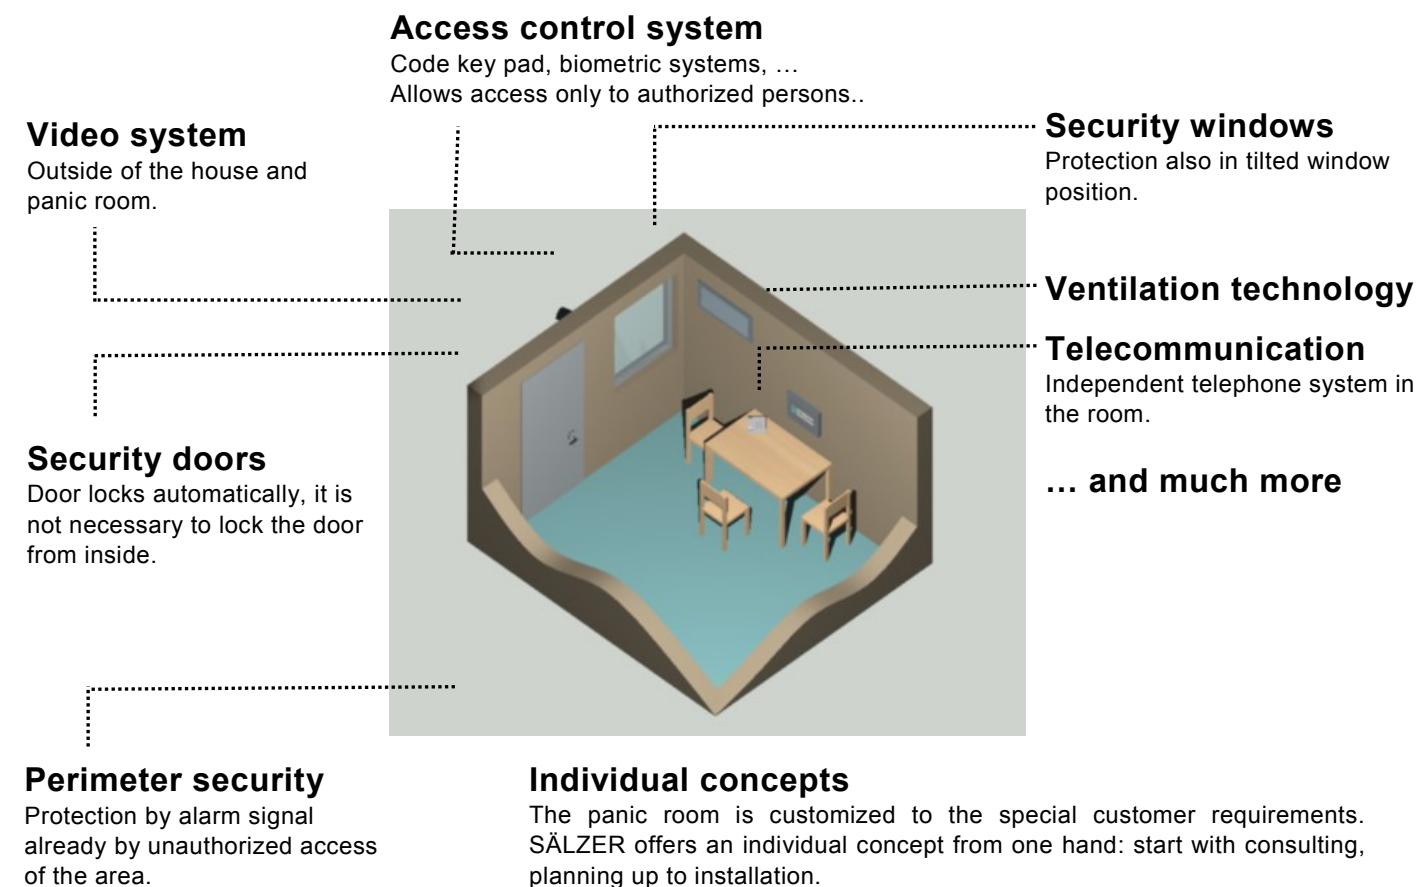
Access control system
Code key pad, biometric systems, …
Allows access only to authorized persons..

Video system
Outside of the house and panic room.

Security windows
Protection also in tilted window position.

Ventilation technology

Telecommunication
Independent telephone system in the room.

Security doors
Door locks automatically, it is not necessary to lock the door from inside.

… and much more

Perimeter security
Protection by alarm signal already by unauthorized access of the area.

Individual concepts
The panic room is customized to the special customer requirements. SÄLZER offers an individual concept from one hand: start with consulting, planning up to installation.